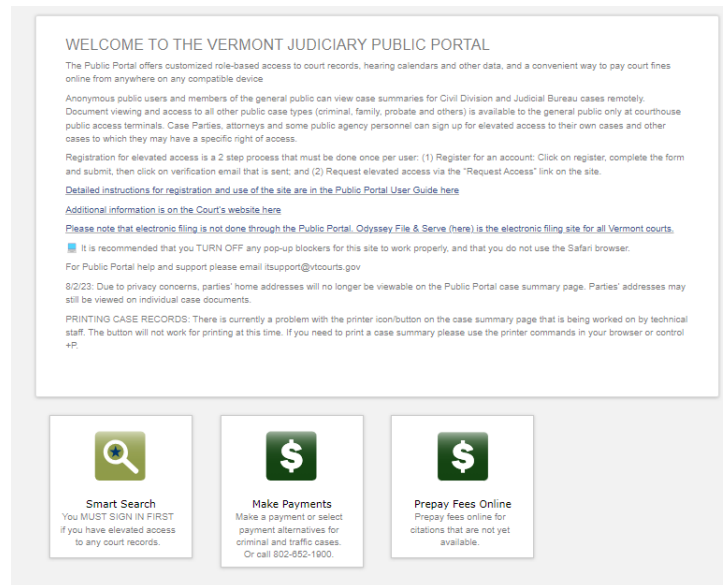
WELCOME TO THE VERMONT JUDICIARY PUBLIC PORTAL

The Public Portal offers customized role-based access to court records, hearing calendars and other data, and a convenient way to pay court fines online from anywhere on any compatible device

Anonymous public users and members of the general public can view case summaries for Civil Division and Judicial Bureau cases remotely. Document viewing and access to all other public case types (criminal, family, probate and others) is available to the general public only at courthouse public access terminals. Case Parties, attorneys and some public agency personnel can sign up for elevated access to their own cases and other cases to which they may have a specific right of access.

Registration for elevated access is a 2 step process that must be done once per user: (1) Register for an account: Click on register, complete the form and submit, then click on verification email that is sent; and (2) Request elevated access via the "Request Access" link on the site.

Detailed instructions for registration and use of the site are in the Public Portal User Guide here

Additional information is on the Court's website here

Please note that electronic filing is not done through the Public Portal. Odyssey File & Serve (here) is the electronic filing site for all Vermont courts.

It is recommended that you TURN OFF any pop-up blockers for this site to work properly, and that you do not use the Safari browser.

For Public Portal help and support please email itsupport@vtcourts.gov

8/2/23: Due to privacy concerns, parties' home addresses will no longer be viewable on the Public Portal case summary page. Parties' addresses may still be viewed on individual case documents.

PRINTING CASE RECORDS: There is currently a problem with the printer icon/button on the case summary page that is being worked on by technical staff. The button will not work for printing at this time. If you need to print a case summary please use the printer commands in your browser or control +P.

Smart Search
You MUST SIGN IN FIRST if you have elevated access to any court records.

Make Payments
Make a payment or select payment alternatives for criminal and traffic cases. Or call 802-652-1900.

Prepay Fees Online
Prepay fees online for citations that are not yet available.